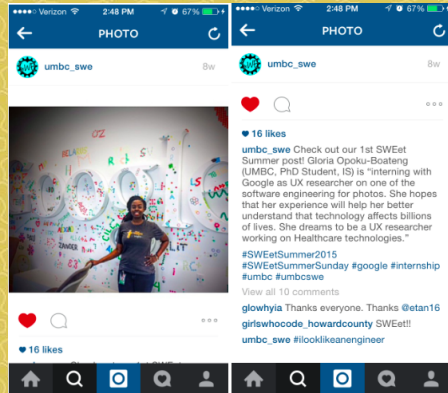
Verizon 2:48 PM 67%
PHOTO
umbc_swe 8w
16 likes

Verizon 2:48 PM 67%
PHOTO
umbc_swe 8w
16 likes
umbc_swe Check out our 1st SWEet Summer post! Gloria Opoku-Boateng (UMBC, PhD Student, IS) is "interning with Google as UX researcher on one of the software engineering for photos. She hopes that her experience will help her better understand that technology affects billions of lives. She dreams to be a UX researcher working on Healthcare technologies."
#SWEetSummer2015
#SWEetSummerSunday #google #internship #umbc #umbcswe
View all 10 comments
glowhyia Thanks everyone. Thanks @etan16
girlswhocode_howardcounty SWEet!!
umbc_swe #ilooklikeanengineer